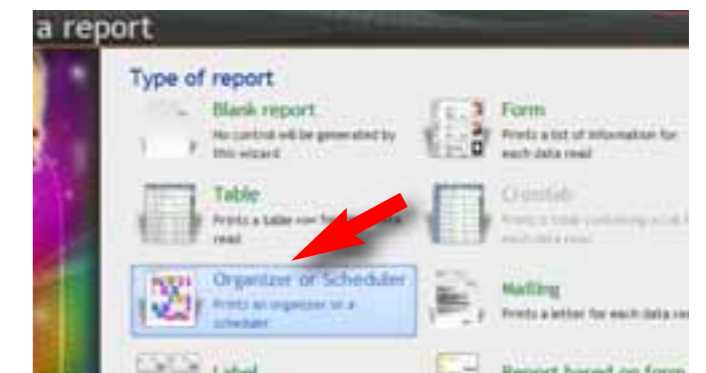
a report

Type of report

Blank report
No control will be generated by this wizard

Form
Prints a list of information for each data read

Table
Prints a table row for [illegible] read

Crosstab
Prints a table containing a cel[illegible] each data read

Organizer or Scheduler
Prints an organizer or a scheduler

Mailing
Prints a letter for each data re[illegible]

Label

Report based on form